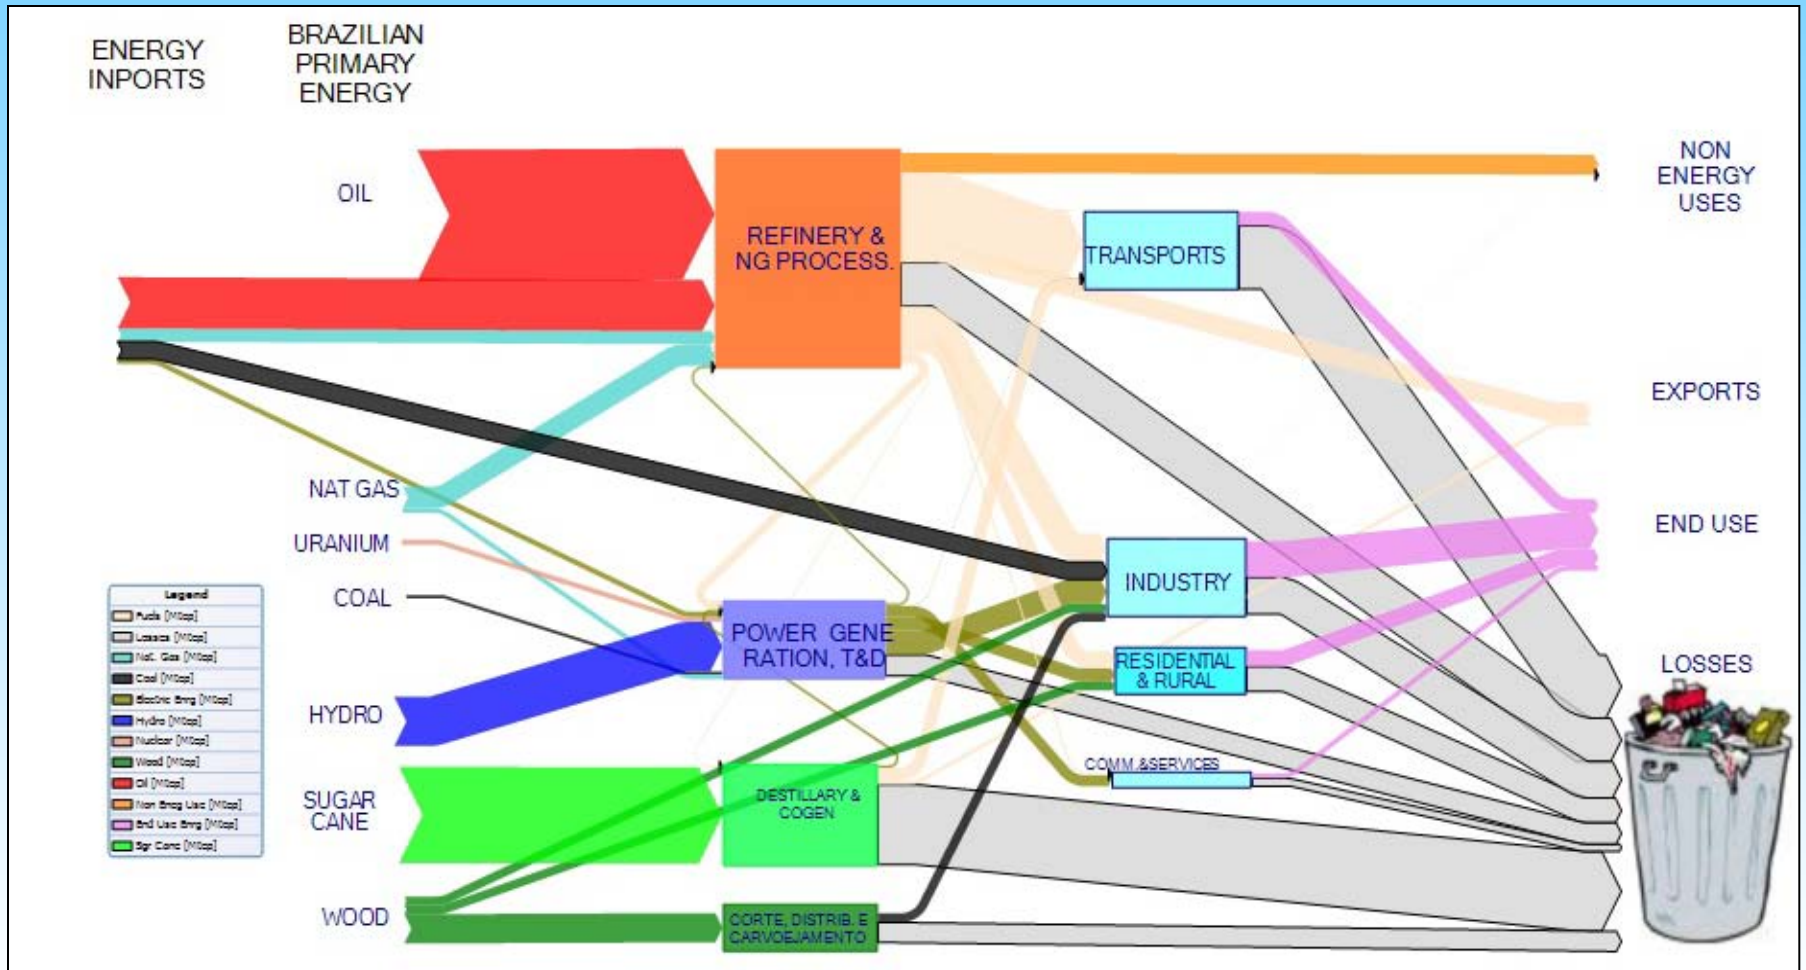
ENERGY INPORTS

BRAZILIAN PRIMARY ENERGY

OIL

REFINERY & NG PROCESS.

NON ENERGY USES

TRANSPORTS

EXPORTS

NAT GAS

URANIUM

COAL

HYDRO

SUGAR CANE

WOOD

END USE

INDUSTRY

POWER GENERATION, T&D

RESIDENTIAL & RURAL

LOSSES

COMM.&SERVICES

DESTILLARY & COGEN

CORTE, DISTRIB. E CARVOEJAMENTO

Legend
Fuels [Mtep]
Losses [Mtep]
Nat. Gas [Mtep]
Coal [Mtep]
Electric Energ [Mtep]
Hydro [Mtep]
Nuclear [Mtep]
Wood [Mtep]
Oil [Mtep]
Non Energ Use [Mtep]
End Use Energ [Mtep]
Sgr Cane [Mtep]